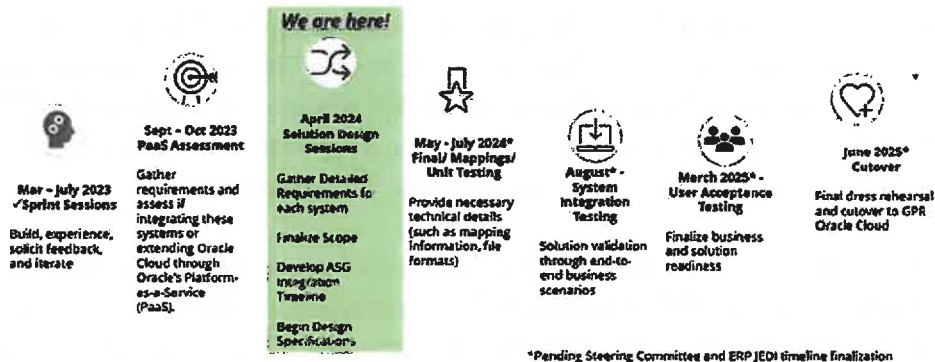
Mar – July 2023
✓Sprint Sessions

Build, experience, solicit feedback, and iterate

Sept – Oct 2023
PaaS Assessment

Gather requirements and assess if integrating these systems or extending Oracle Cloud through Oracle's Platform-as-a-Service (PaaS).

We are here!

April 2024
Solution Design Sessions

Gather Detailed Requirements for each system

Finalize Scope

Develop ASG Integration Timeline

Begin Design Specifications

May – July 2024*
Final/ Mappings/ Unit Testing

Provide necessary technical details (such as mapping information, file formats)

August* – System Integration Testing

Solution validation through end-to-end business scenarios

March 2025* – User Acceptance Testing

Finalize business and solution readiness

June 2025*
Cutover

Final dress rehearsal and cutover to GPR Oracle Cloud

*Pending Steering Committee and ERP JEDI timeline finalization